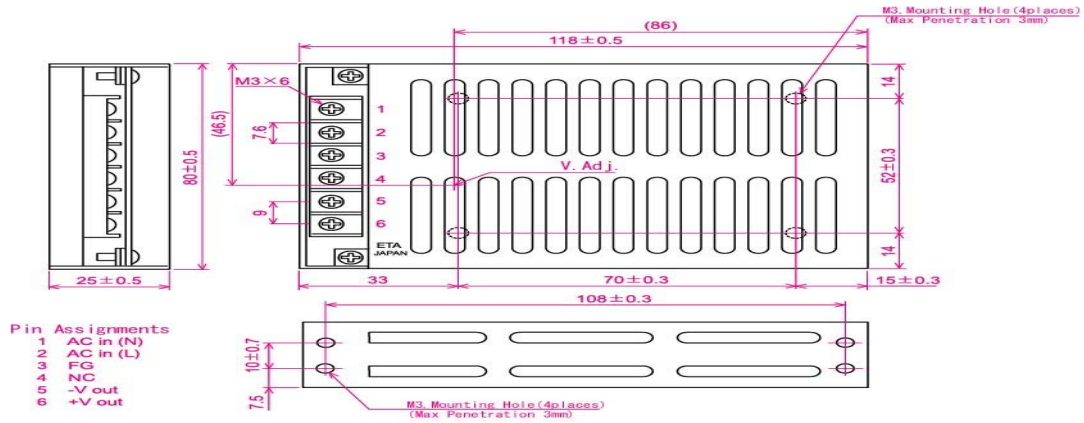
M3. Mounting Hole(4places)
(Max Penetration 3mm)

(86)

$118\pm0.5$

M3×6

1
2
3
4
5
6

7.6

9

(46.5)

$80\pm0.5$

V. Adj.

14

$52\pm0.3$

14

ETA
JAPAN

$25\pm0.5$

33

$70\pm0.3$

$15\pm0.3$

$108\pm0.3$

Pin Assignments
1 AC in (N)
2 AC in (L)
3 FG
4 NC
5 -V out
6 +V out

$10\pm0.7$

7.5

M3. Mounting Hole(4places)
(Max Penetration 3mm)